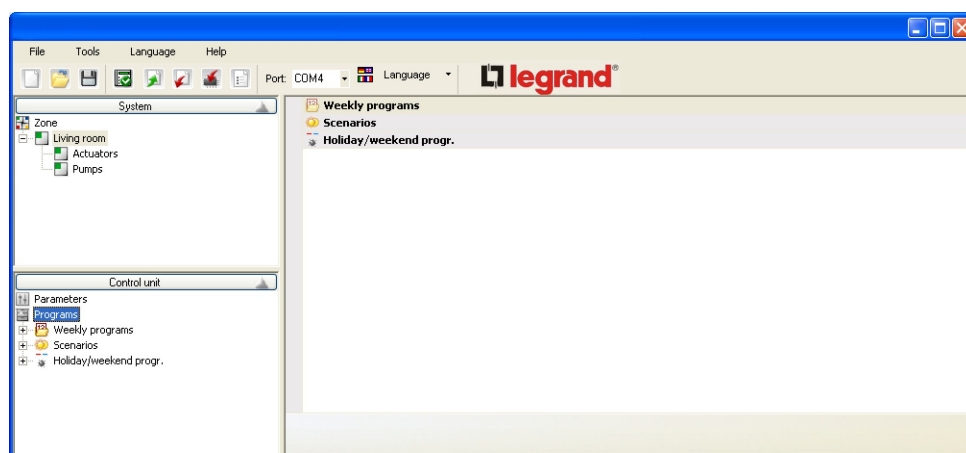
File Tools Language Help

Port: COM4 Language

legrand

System

Zone
Living room
Actuators
Pumps

Control unit

Parameters
Programs
Weekly programs
Scenarios
Holiday/weekend progr.

Weekly programs
Scenarios
Holiday/weekend progr.